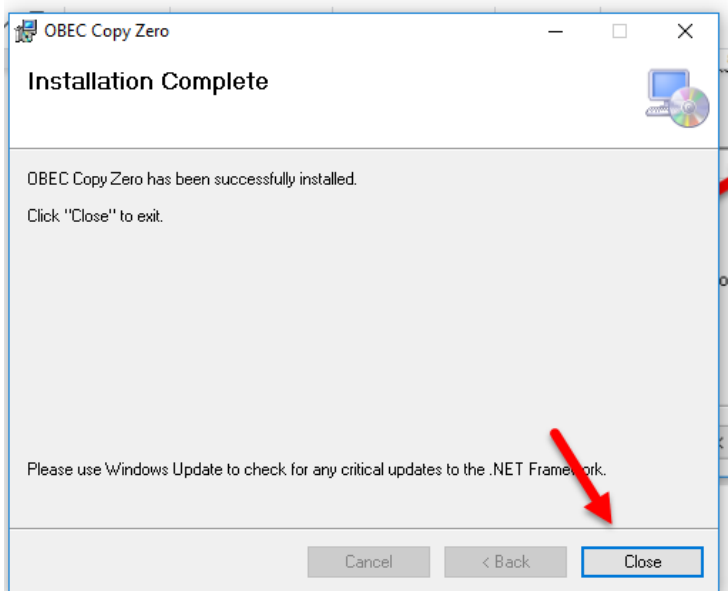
OBEC Copy Zero

Installation Complete

OBEC Copy Zero has been successfully installed.

Click "Close" to exit.

Please use Windows Update to check for any critical updates to the .NET Frame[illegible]ork.

Cancel

< Back

Close